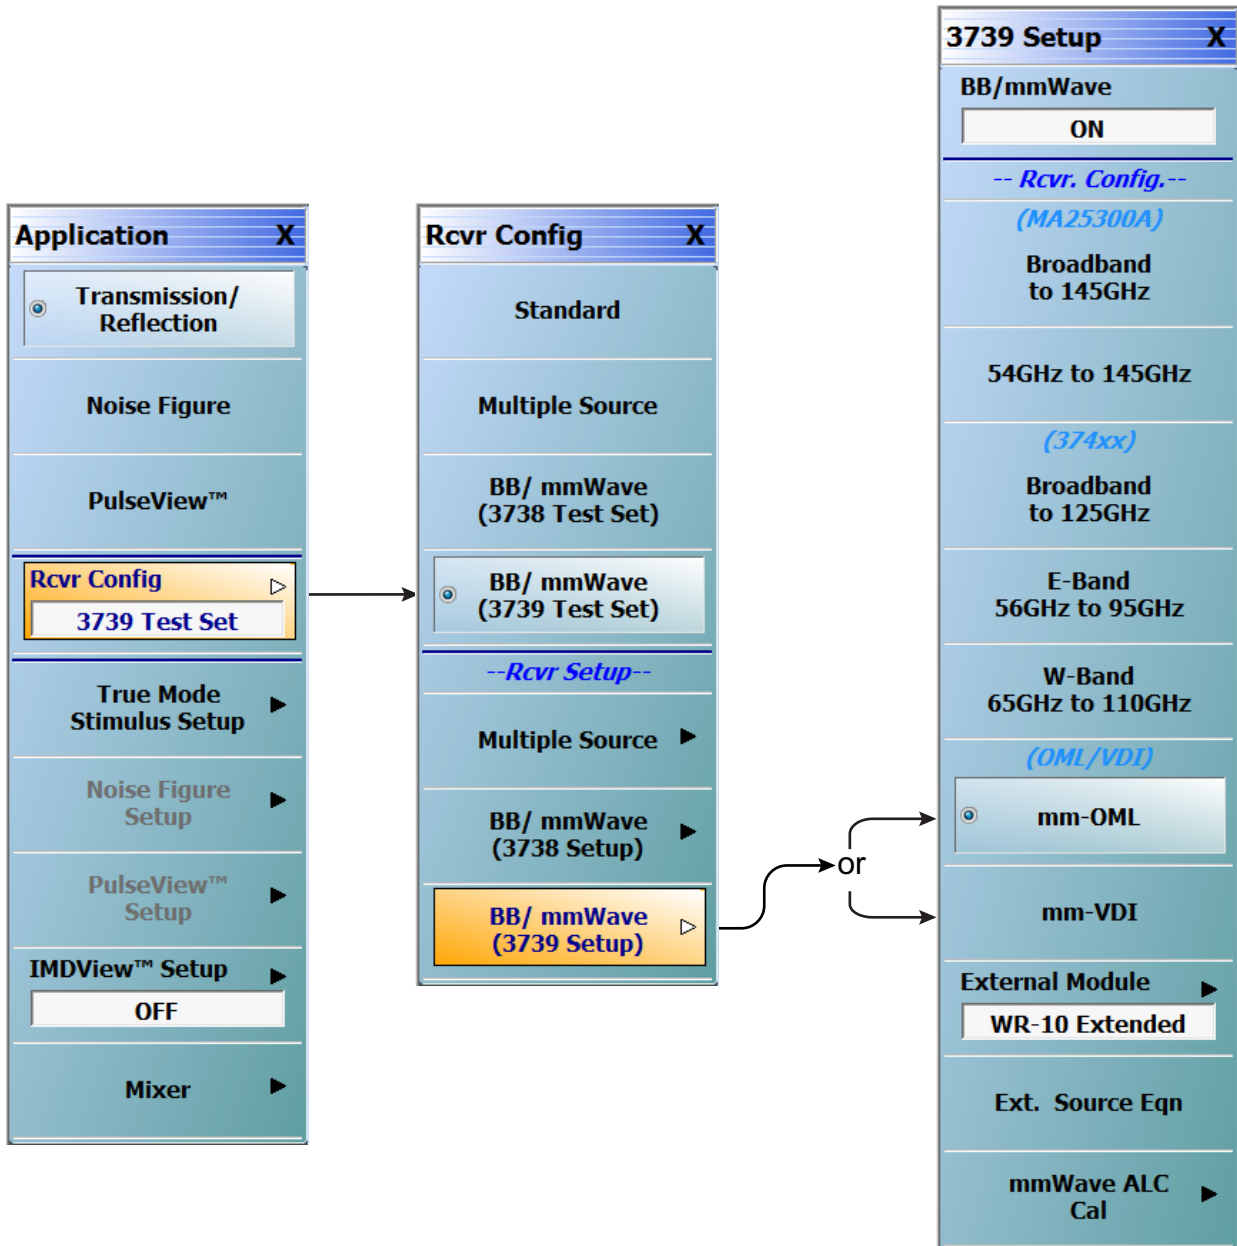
Application X

Transmission/ Reflection

Noise Figure

PulseView™

Rcvr Config
3739 Test Set

True Mode Stimulus Setup

Noise Figure Setup

PulseView™ Setup

IMDView™ Setup
OFF

Mixer

Rcvr Config X

Standard

Multiple Source

BB/ mmWave (3738 Test Set)

BB/ mmWave (3739 Test Set)

--Rcvr Setup--

Multiple Source

BB/ mmWave (3738 Setup)

BB/ mmWave (3739 Setup)

or

3739 Setup X

BB/mmWave
ON

-- Rcvr. Config.--

(MA25300A)

Broadband to 145GHz

54GHz to 145GHz

(374xx)

Broadband to 125GHz

E-Band 56GHz to 95GHz

W-Band 65GHz to 110GHz

(OML/VDI)

mm-OML

mm-VDI

External Module
WR-10 Extended

Ext. Source Eqn

mmWave ALC Cal